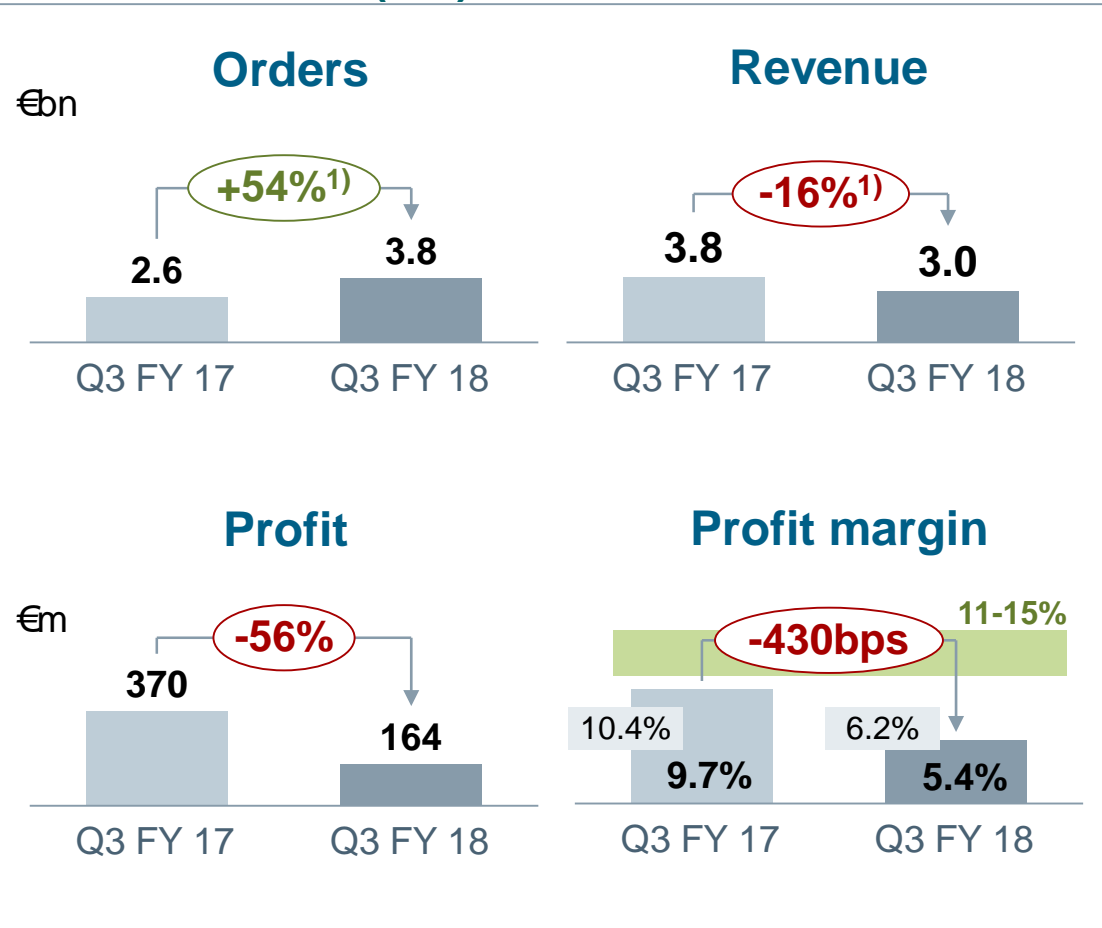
Orders

€bn

+54%$^{1)}$

2.6

3.8

Q3 FY 17

Q3 FY 18

Revenue

-16%$^{1)}$

3.8

3.0

Q3 FY 17

Q3 FY 18

Profit

€m

-56%

370

164

Q3 FY 17

Q3 FY 18

Profit margin

11-15%

-430bps

10.4%

9.7%

6.2%

5.4%

Q3 FY 17

Q3 FY 18